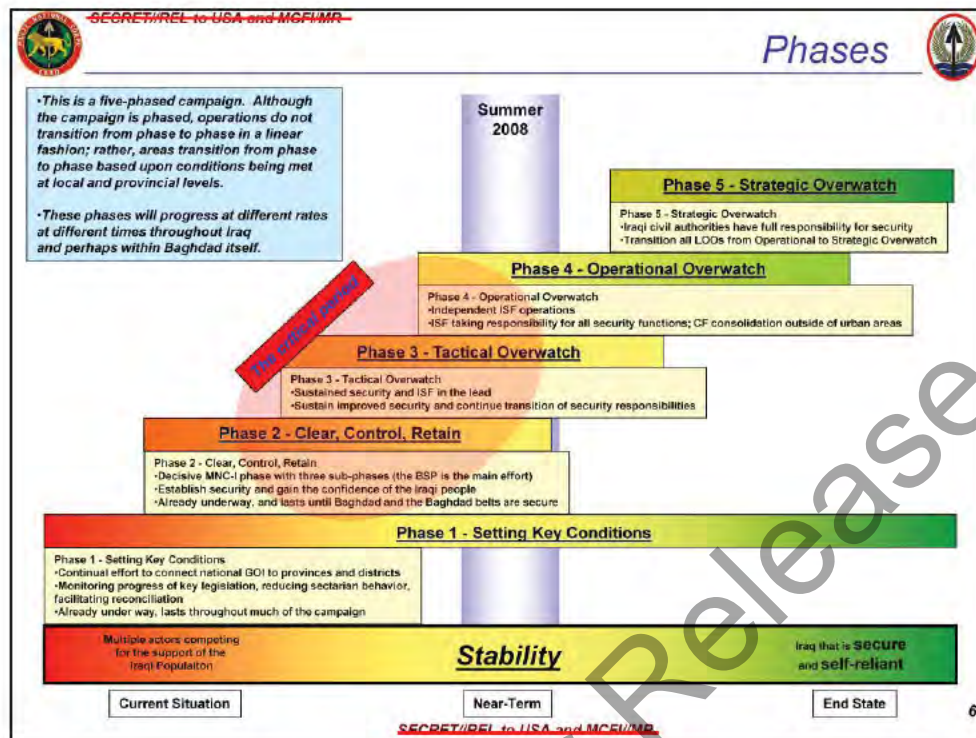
SECRET//REL to USA and MCFI//MR

Phases

•This is a five-phased campaign. Although the campaign is phased, operations do not transition from phase to phase in a linear fashion; rather, areas transition from phase to phase based upon conditions being met at local and provincial levels.

•These phases will progress at different rates at different times throughout Iraq and perhaps within Baghdad itself.

Summer 2008

Phase 5 - Strategic Overwatch

Phase 5 - Strategic Overwatch
•Iraqi civil authorities have full responsibility for security
•Transition all LOOs from Operational to Strategic Overwatch

Phase 4 - Operational Overwatch

Phase 4 - Operational Overwatch
•Independent ISF operations
•ISF taking responsibility for all security functions; CF consolidation outside of urban areas

The critical period

Phase 3 - Tactical Overwatch

Phase 3 - Tactical Overwatch
•Sustained security and ISF in the lead
•Sustain improved security and continue transition of security responsibilities

Phase 2 - Clear, Control, Retain

Phase 2 - Clear, Control, Retain
•Decisive MNC-I phase with three sub-phases (the BSP is the main effort)
•Establish security and gain the confidence of the Iraqi people
•Already underway, and lasts until Baghdad and the Baghdad belts are secure

Phase 1 - Setting Key Conditions

Phase 1 - Setting Key Conditions
•Continual effort to connect national GOI to provinces and districts
•Monitoring progress of key legislation, reducing sectarian behavior, facilitating reconciliation
•Already under way, lasts throughout much of the campaign

Multiple actors competing for the support of the Iraqi Population

Stability

Iraq that is secure and self-reliant

Current Situation

Near-Term

End State

6

SECRET//REL to USA and MCFI//MR

Release